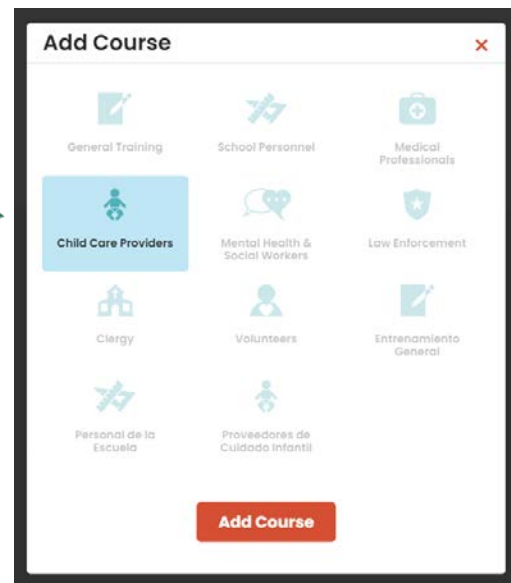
Add Course

×

General Training

School Personnel

Medical Professionals

Child Care Providers

Mental Health & Social Workers

Law Enforcement

Clergy

Volunteers

Entrenamiento General

Personal de la Escuela

Proveedores de Cuidado Infantil

Add Course